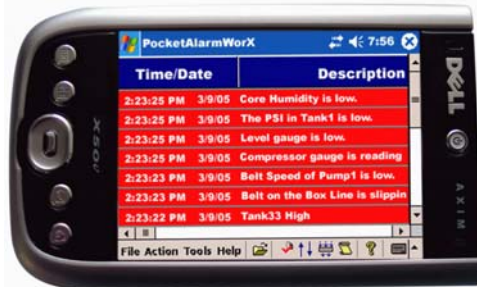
PocketAlarmWorX 7:56

| Time/Date | Description |
|---|---|
| 2:23:25 PM 3/9/05 | Core Humidity is low. |
| 2:23:25 PM 3/9/05 | The PSI in Tank1 is low. |
| 2:23:25 PM 3/9/05 | Level gauge is low. |
| 2:23:25 PM 3/9/05 | Compressor gauge is reading |
| 2:23:23 PM 3/9/05 | Belt Speed of Pump1 is low. |
| 2:23:23 PM 3/9/05 | Belt on the Box Line is slippin |
| 2:23:22 PM 3/9/05 | Tank33 High |

File Action Tools Help

X50V

DELL

AXIM